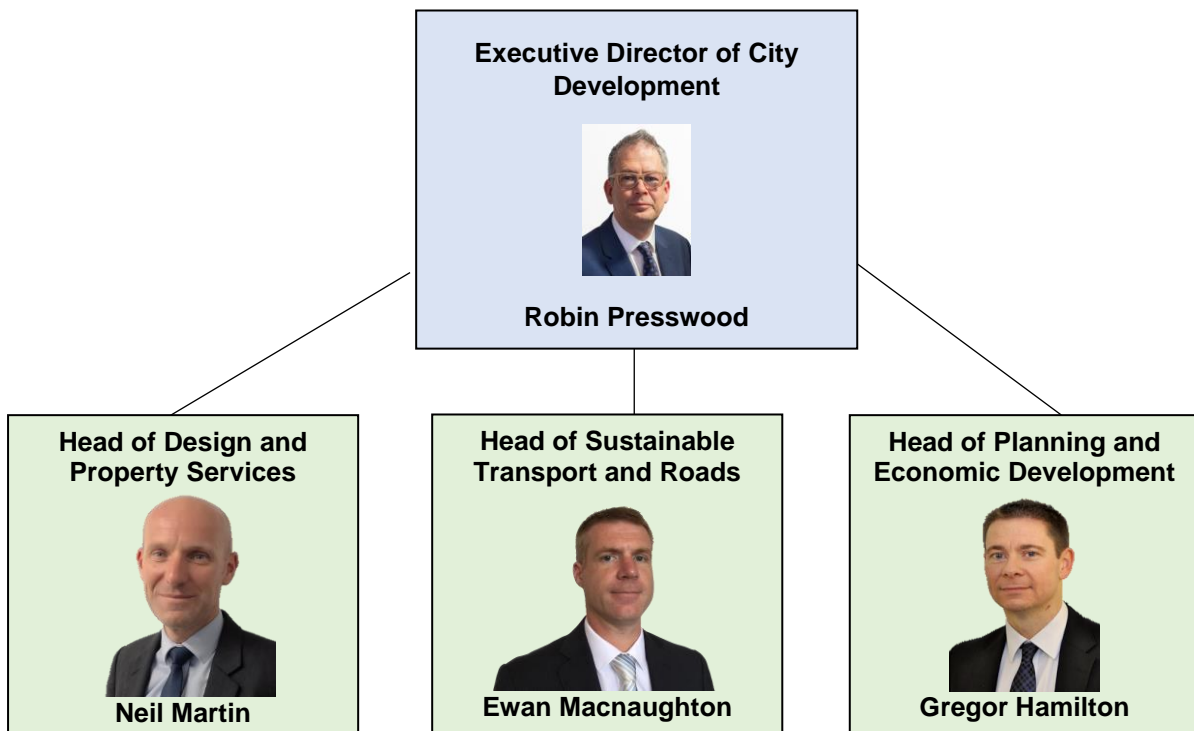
Executive Director of City Development

Robin Presswood

Head of Design and Property Services

Neil Martin

Head of Sustainable Transport and Roads

Ewan Macnaughton

Head of Planning and Economic Development

Gregor Hamilton